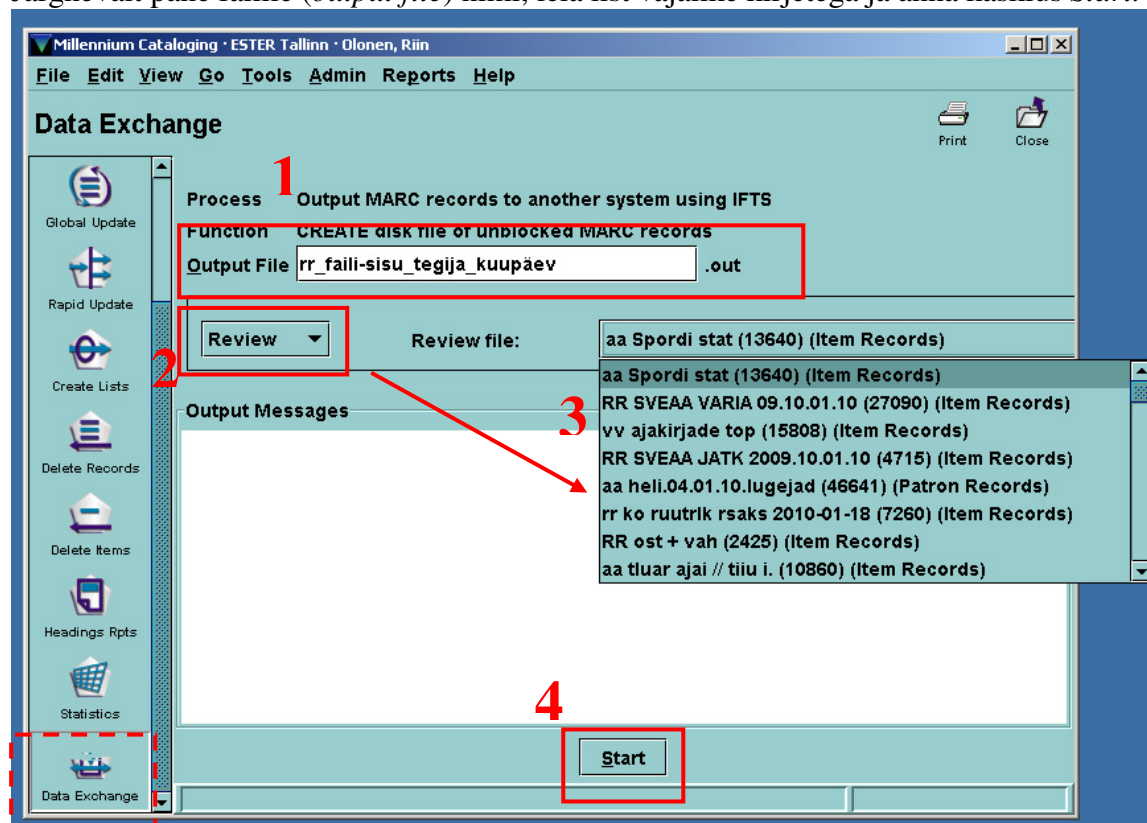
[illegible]

Millennium Cataloging • ESTER Tallinn • Olonen, Riin

File Edit View Go Tools Admin Reports Help

Data Exchange

Print Close

Global Update

Rapid Update

Create Lists

Delete Records

Delete Items

Headings Rpts

Statistics

Data Exchange

1

Process Output MARC records to another system using IFTS

Function CREATE disk file of unblocked MARC records

Output File rr_faili-sisu_tegija_kuupäev .out

2

Review

Review file: aa Spordi stat (13640) (Item Records)

Output Messages

3

aa Spordi stat (13640) (Item Records)
RR SVEAA VARIA 09.10.01.10 (27090) (Item Records)
vv ajakirjade top (15808) (Item Records)
RR SVEAA JATK 2009.10.01.10 (4715) (Item Records)
aa heli.04.01.10.lugejad (46641) (Patron Records)
rr ko ruutrlk rsaks 2010-01-18 (7260) (Item Records)
RR ost + vah (2425) (Item Records)
aa tluar ajai // tiiu i. (10860) (Item Records)

4

Start